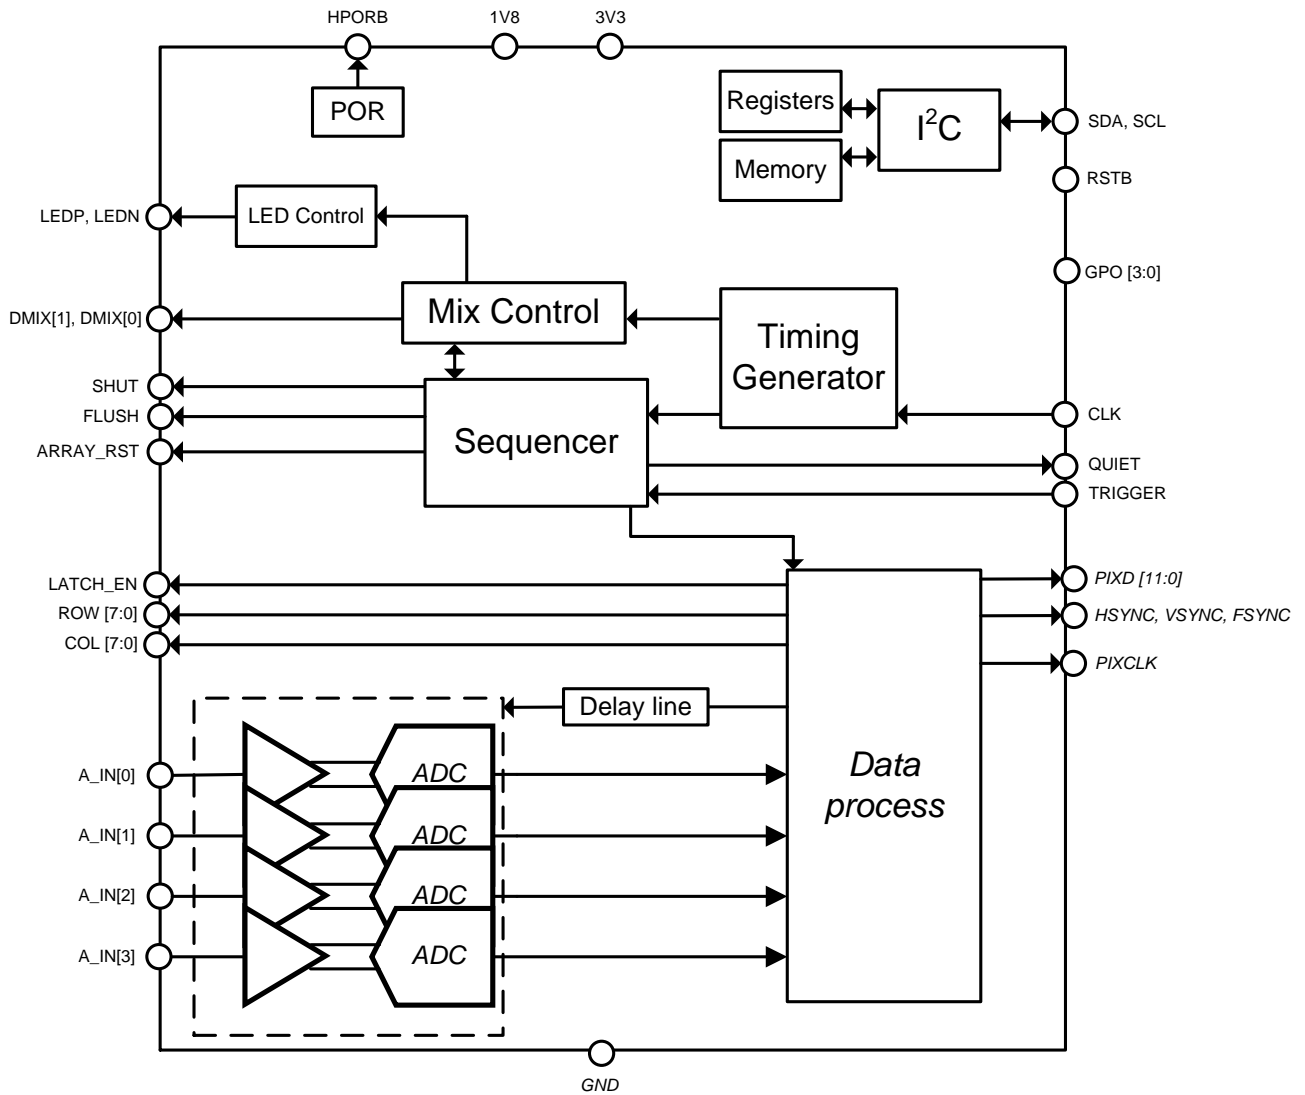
HPORB
1V8
3V3
POR
Registers
Memory
$I^2C$
SDA, SCL
RSTB
LEDP, LEDN
LED Control
GPO [3:0]
DMIX[1], DMIX[0]
Mix Control
Timing Generator
SHUT
FLUSH
ARRAY_RST
Sequencer
CLK
QUIET
TRIGGER
LATCH_EN
ROW [7:0]
COL [7:0]
PIXD [11:0]
HSYNC, VSYNC, FSYNC
PIXCLK
Delay line
A_IN[0]
A_IN[1]
A_IN[2]
A_IN[3]
ADC
ADC
ADC
ADC
Data process
GND